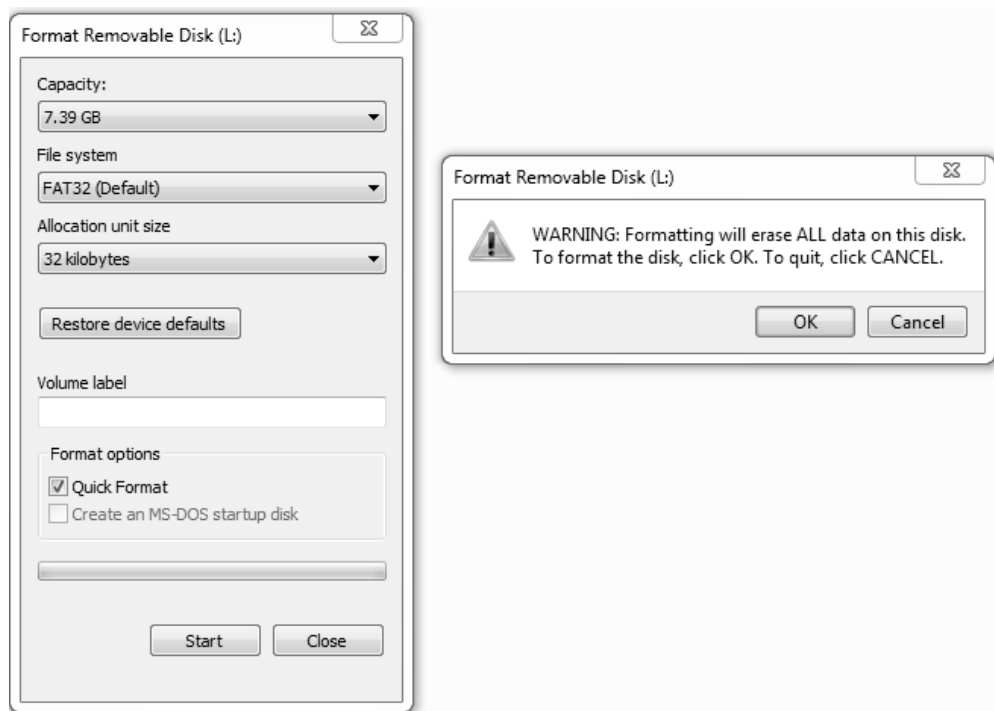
Format Removable Disk (L:)

Capacity:

7.39 GB

File system

FAT32 (Default)

Allocation unit size

32 kilobytes

Restore device defaults

Volume label

Format options

Quick Format

Create an MS-DOS startup disk

Start

Close

Format Removable Disk (L:)

WARNING: Formatting will erase ALL data on this disk. To format the disk, click OK. To quit, click CANCEL.

OK

Cancel